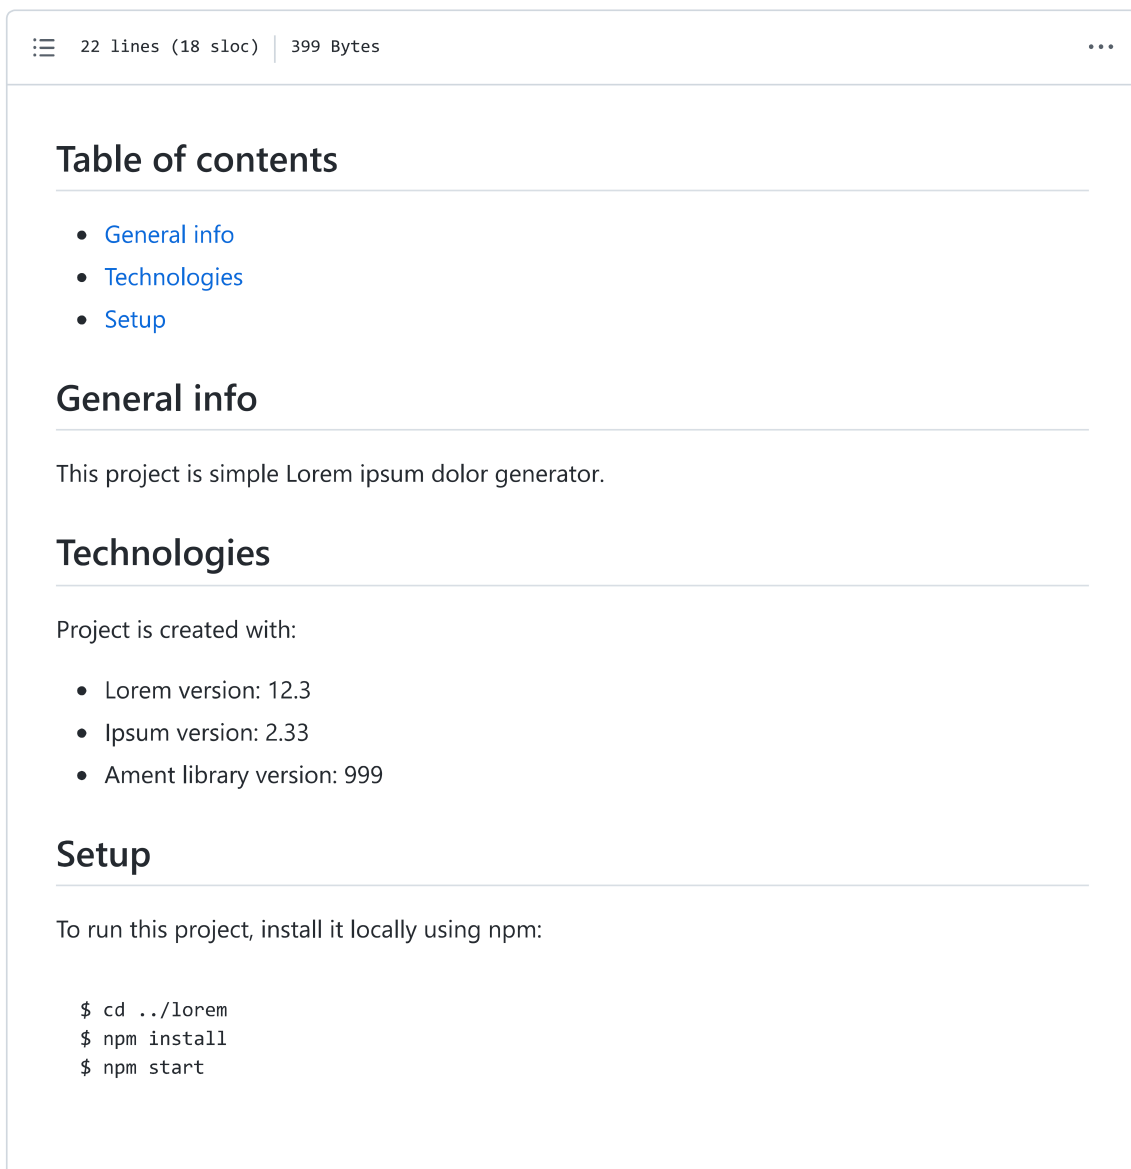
22 lines (18 sloc) | 399 Bytes

# Table of contents

- General info
- Technologies
- Setup

# General info

This project is simple Lorem ipsum dolor generator.

# Technologies

Project is created with:

- Lorem version: 12.3
- Ipsum version: 2.33
- Ament library version: 999

# Setup

To run this project, install it locally using npm:

```
$ cd ../lorem
$ npm install
$ npm start
```